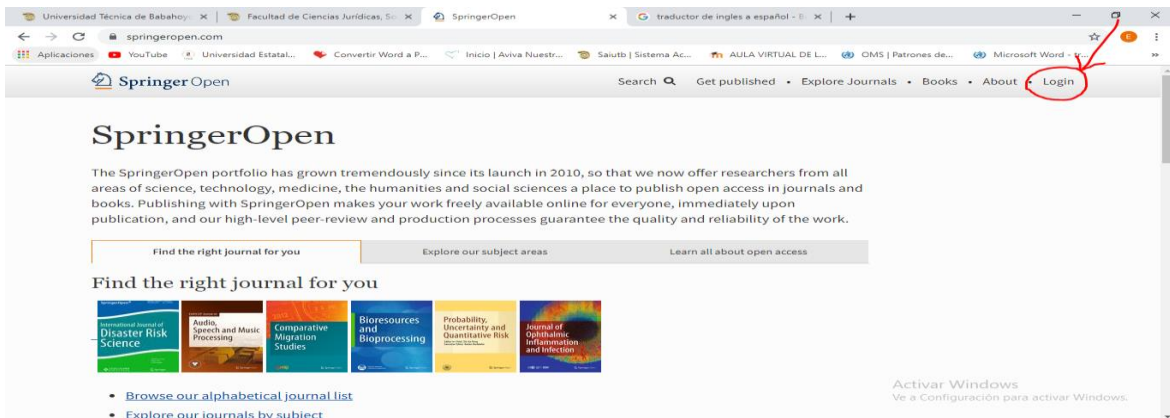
Universidad Técnica de Babahoyo ×
Facultad de Ciencias Jurídicas, So ×
SpringerOpen ×
traductor de ingles a español - B ×
+

springeropen.com

Aplicaciones
YouTube
Universidad Estatal...
Convertir Word a P...
Inicio | Aviva Nuestr...
Saiutb | Sistema Ac...
AULA VIRTUAL DE L...
OMS | Patrones de...
Microsoft Word - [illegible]

SpringerOpen

Search
Get published • Explore Journals • Books • About • Login

SpringerOpen

The SpringerOpen portfolio has grown tremendously since its launch in 2010, so that we now offer researchers from all areas of science, technology, medicine, the humanities and social sciences a place to publish open access in journals and books. Publishing with SpringerOpen makes your work freely available online for everyone, immediately upon publication, and our high-level peer-review and production processes guarantee the quality and reliability of the work.

| Find the right journal for you | Explore our subject areas | Learn all about open access |
|---|---|---|

Find the right journal for you

International Journal of Disaster Risk Science
Audio, Speech and Music Processing
Comparative Migration Studies
Bioresources and Bioprocessing
Probability, Uncertainty and Quantitative Risk
Journal of Ophthalmic Inflammation and Infection

• Browse our alphabetical journal list
• Explore our journals by subject

Activar Windows
Ve a Configuración para activar Windows.